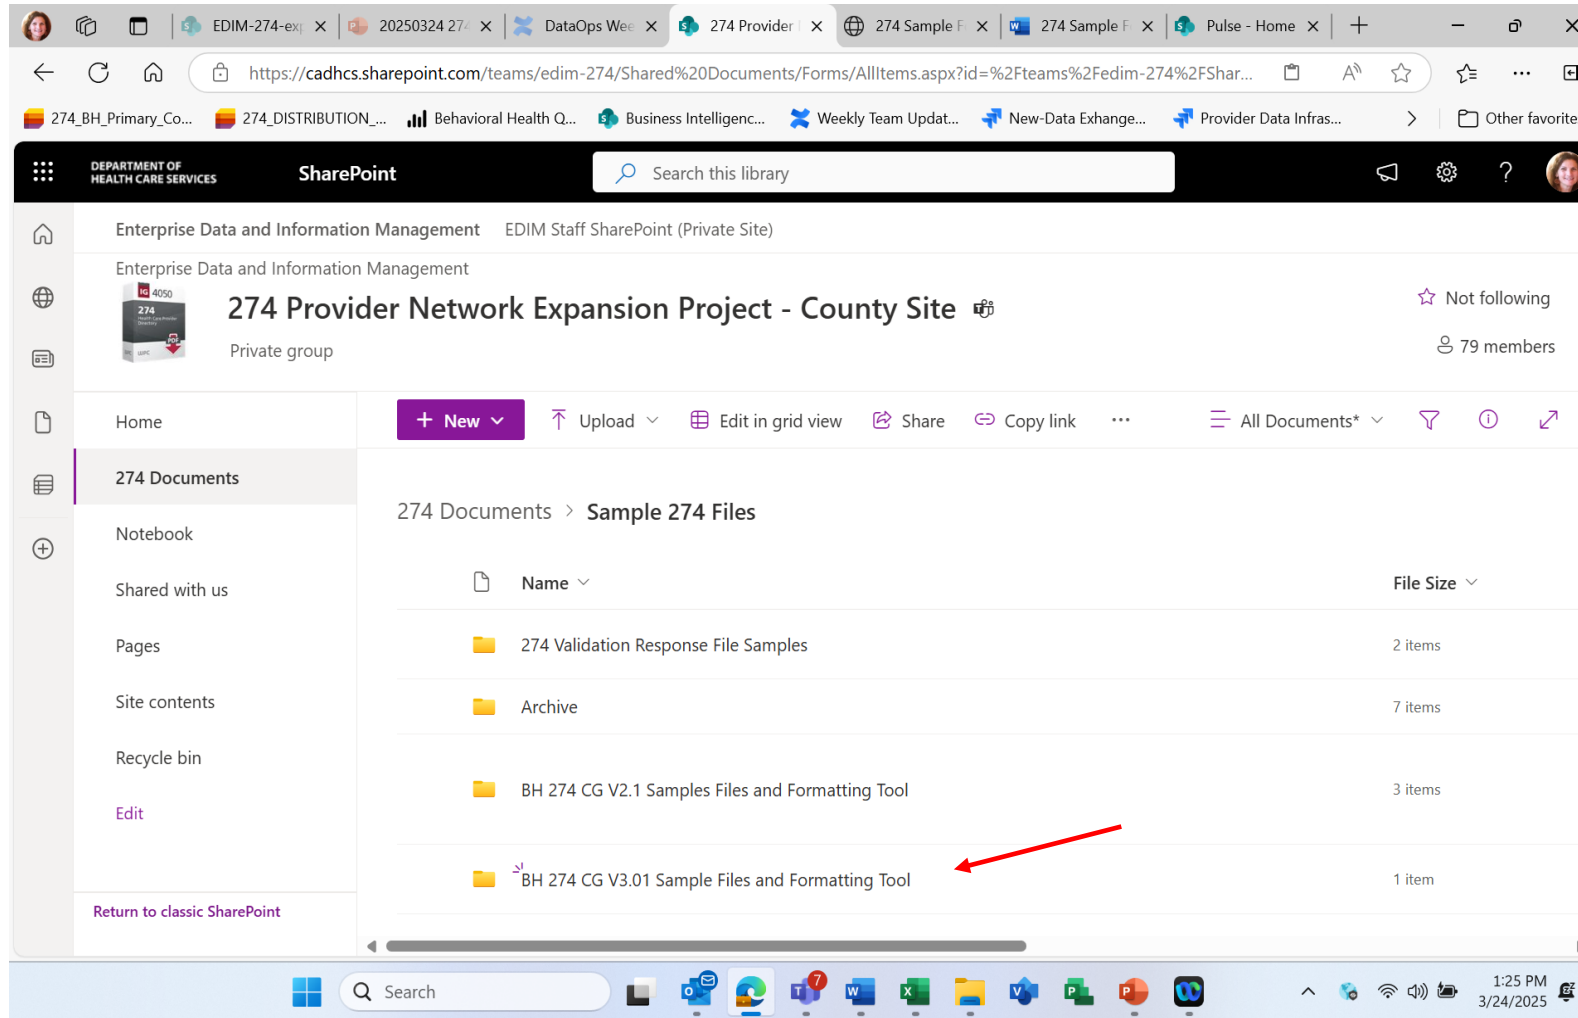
EDIM-274-ex | 20250324 27 | DataOps Wee | 274 Provider | 274 Sample F | 274 Sample F | Pulse - Home

https://cadhcs.sharepoint.com/teams/edim-274/Shared%20Documents/Forms/AllItems.aspx?id=%2Fteams%2Fedim-274%2FShar...

274_BH_Primary_Co... 274_DISTRIBUTION_... Behavioral Health Q... Business Intelligenc... Weekly Team Updat... New-Data Exhange... Provider Data Infras... Other favorite

DEPARTMENT OF HEALTH CARE SERVICES SharePoint Search this library

Enterprise Data and Information Management EDIM Staff SharePoint (Private Site)

Enterprise Data and Information Management

274 Provider Network Expansion Project - County Site

Private group

Not following

79 members

Home
274 Documents
Notebook
Shared with us
Pages
Site contents
Recycle bin
Edit

Return to classic SharePoint

New Upload Edit in grid view Share Copy link ··· All Documents*

274 Documents > Sample 274 Files

| Name | File Size |
|---|---|
| 274 Validation Response File Samples | 2 items |
| Archive | 7 items |
| BH 274 CG V2.1 Samples Files and Formatting Tool | 3 items |
| BH 274 CG V3.01 Sample Files and Formatting Tool | 1 item |

Search

1:25 PM
3/24/2025